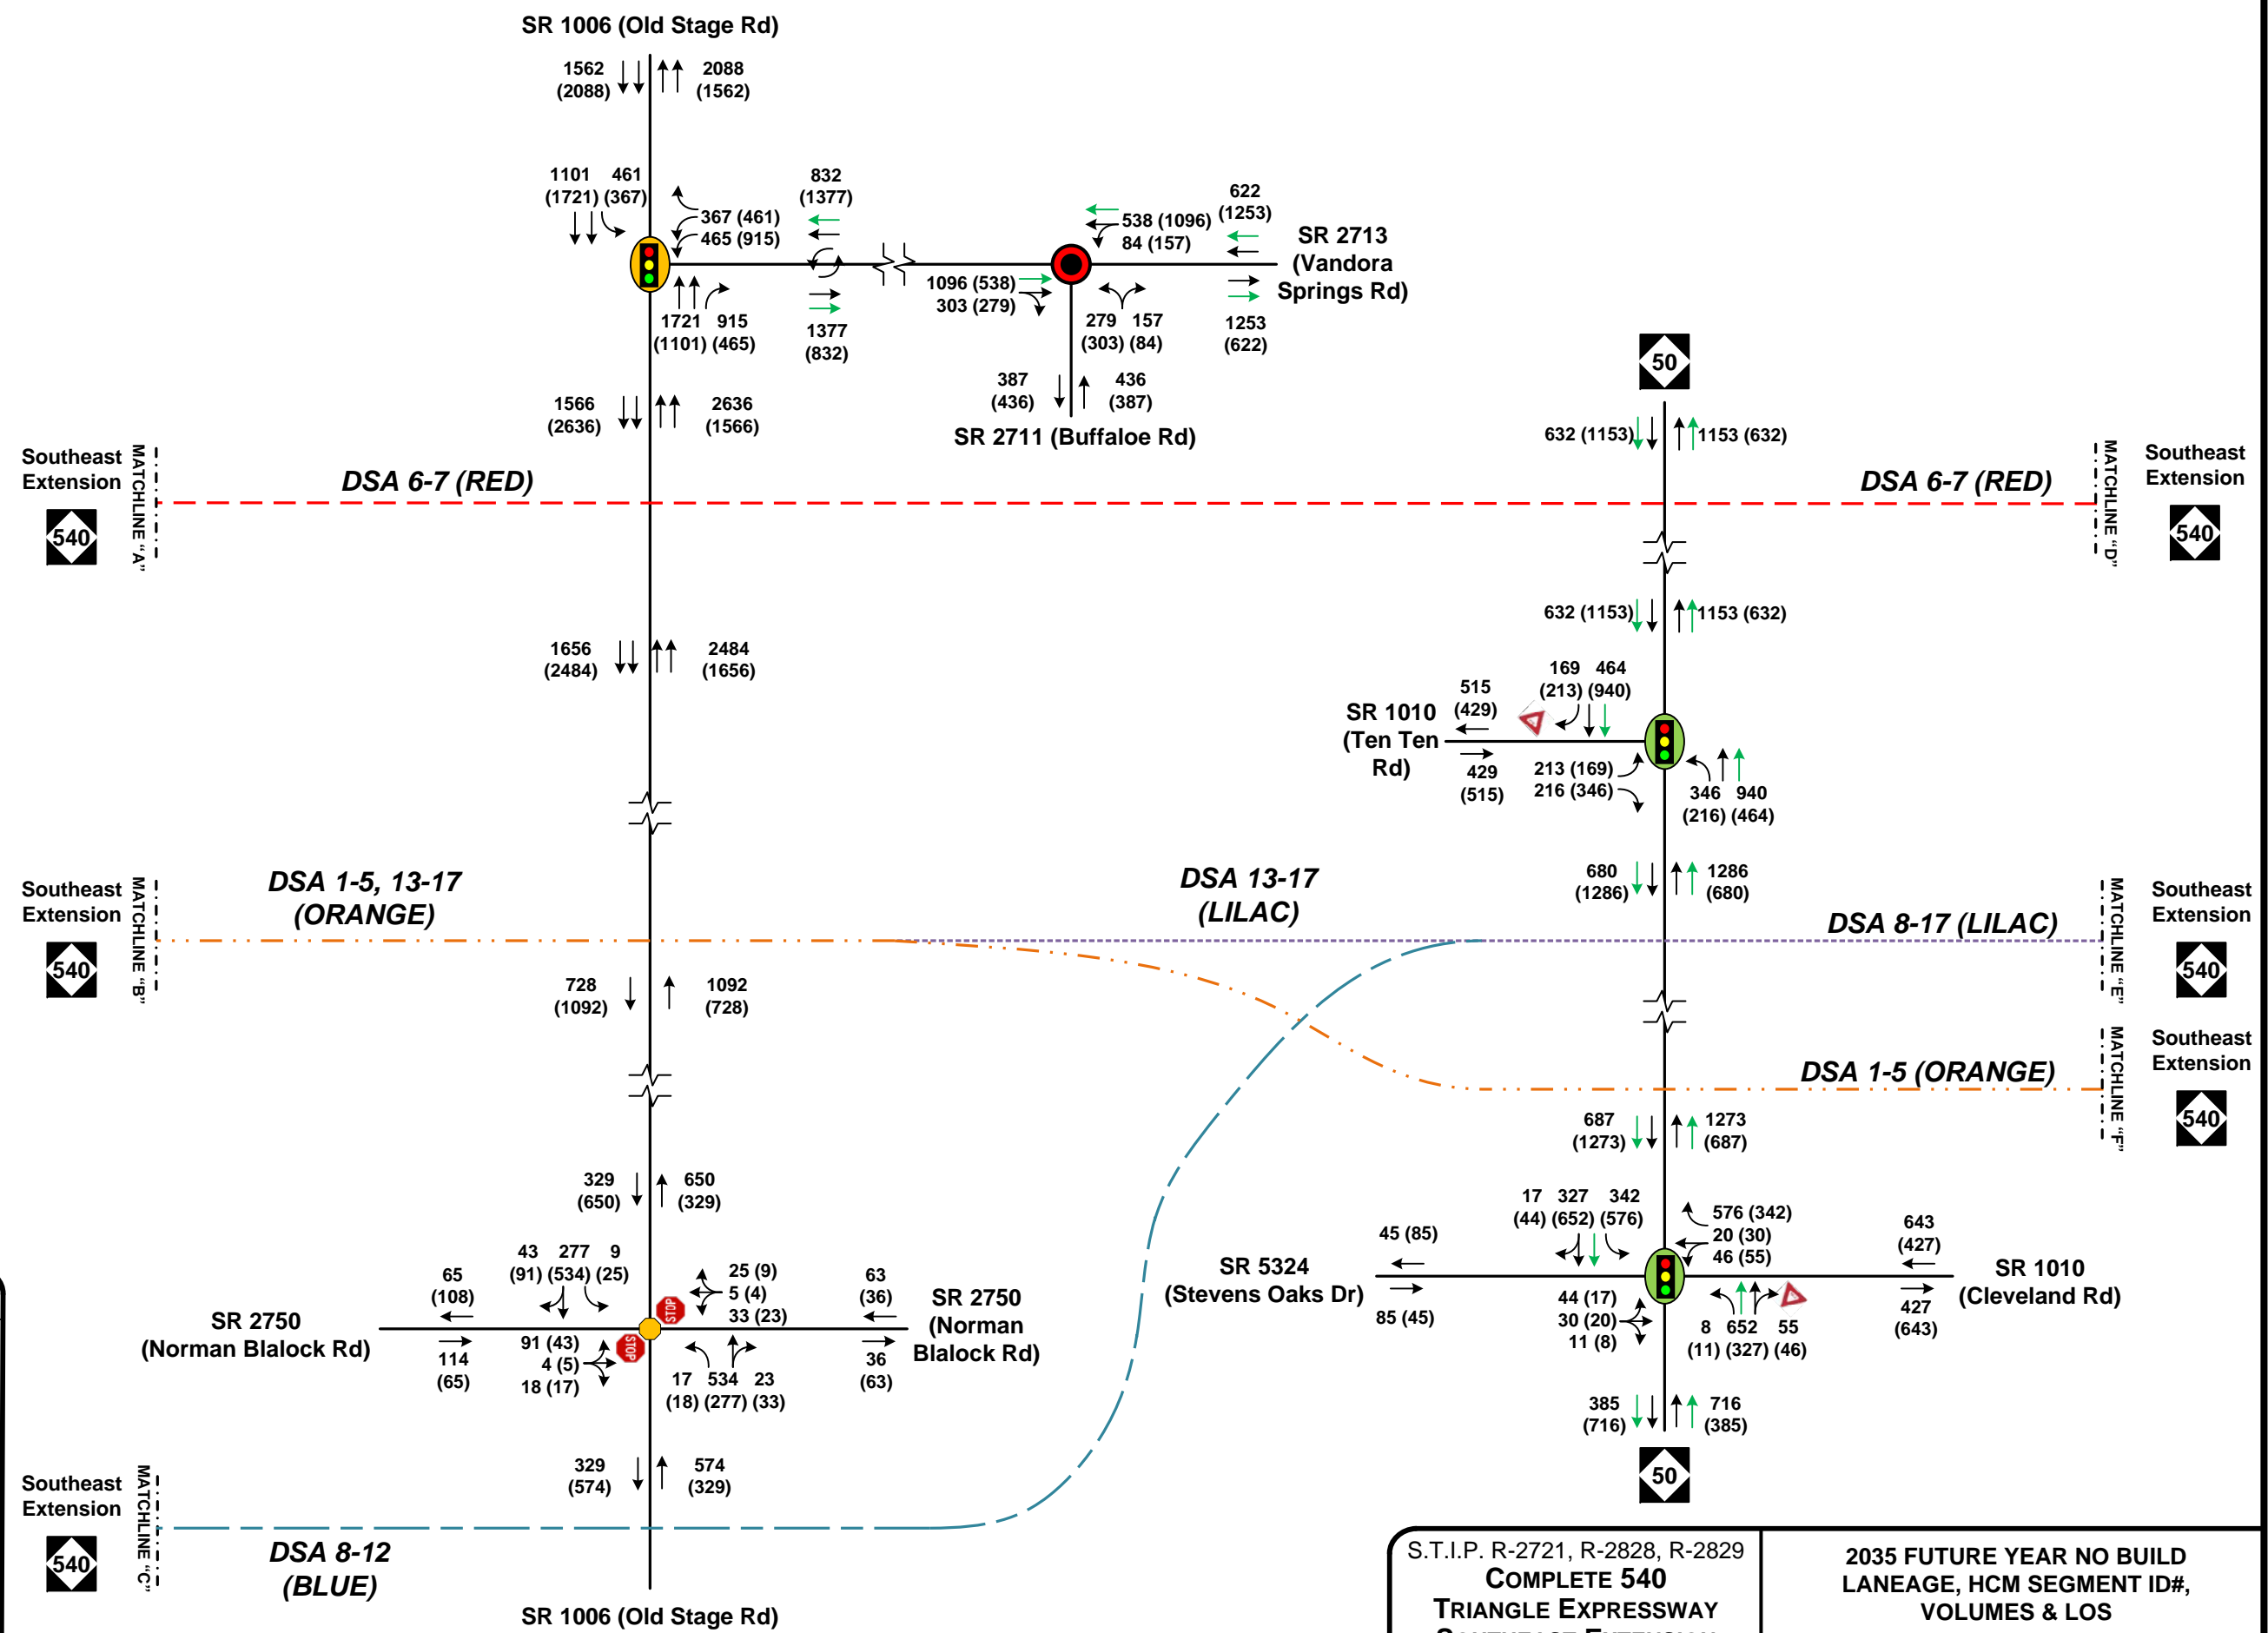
SR 1006 (Old Stage Rd)

1562 (2088)
2088 (1562)

1101 (1721)
461 (367)
367 (461)
465 (915)
832 (1377)
1721 (1101)
915 (465)
1377 (832)

538 (1096)
84 (157)
622 (1253)
SR 2713 (Vandora Springs Rd)
1096 (538)
303 (279)
279 (303)
157 (84)
1253 (622)
387 (436)
436 (387)
SR 2711 (Buffaloe Rd)

1566 (2636)
2636 (1566)

50

632 (1153)
1153 (632)

Southeast Extension
540
MATCHLINE "A"
DSA 6-7 (RED)
DSA 6-7 (RED)
MATCHLINE "D"
Southeast Extension
540

632 (1153)
1153 (632)

1656 (2484)
2484 (1656)

169 (213)
464 (940)
515 (429)
SR 1010 (Ten Ten Rd)
429 (515)
213 (169)
216 (346)
346 (216)
940 (464)

680 (1286)
1286 (680)

Southeast Extension
540
MATCHLINE "B"
DSA 1-5, 13-17 (ORANGE)
DSA 13-17 (LILAC)
DSA 8-17 (LILAC)
MATCHLINE "E"
Southeast Extension
540

728 (1092)
1092 (728)

MATCHLINE "F"
Southeast Extension
540
DSA 1-5 (ORANGE)

687 (1273)
1273 (687)

329 (650)
650 (329)

17 (44)
327 (652)
342 (576)
576 (342)
20 (30)
46 (55)
45 (85)
SR 5324 (Stevens Oaks Dr)
85 (45)
643 (427)
SR 1010 (Cleveland Rd)
427 (643)
44 (17)
30 (20)
11 (8)
8 (11)
652 (327)
55 (46)

43 (91)
277 (534)
9 (25)
65 (108)
25 (9)
5 (4)
33 (23)
63 (36)
SR 2750 (Norman Blalock Rd)
SR 2750 (Norman Blalock Rd)
114 (65)
91 (43)
4 (5)
18 (17)
17 (18)
534 (277)
23 (33)
36 (63)
STOP
STOP

385 (716)
716 (385)
50

329 (574)
574 (329)

Southeast Extension
540
MATCHLINE "C"
DSA 8-12 (BLUE)

SR 1006 (Old Stage Rd)

S.T.I.P. R-2721, R-2828, R-2829
COMPLETE 540
TRIANGLE EXPRESSWAY
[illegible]

2035 FUTURE YEAR NO BUILD LANEAGE, HCM SEGMENT ID#, VOLUMES & LOS